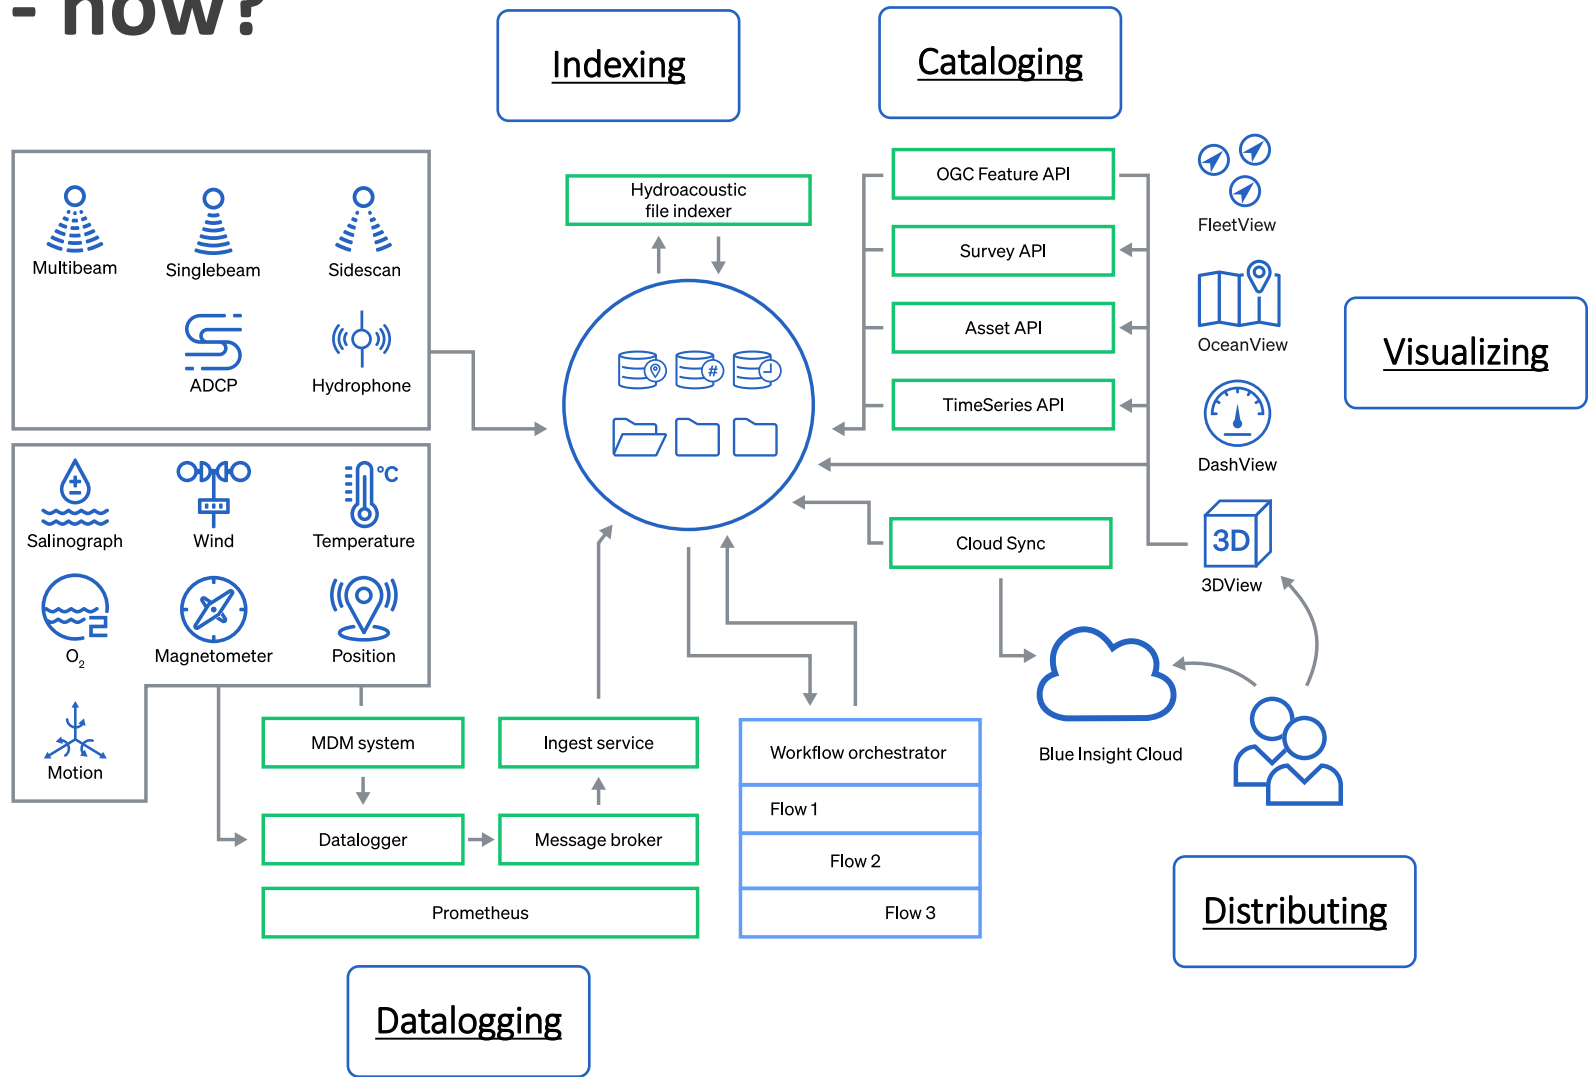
- how?

Indexing

Cataloging

Multibeam
Singlebeam
Sidescan
ADCP
Hydrophone

Hydroacoustic file indexer

OGC Feature API
Survey API
Asset API
TimeSeries API

FleetView
OceanView
DashView
3D
3DView

Visualizing

Salinograph
Wind
°C
Temperature
$O_2$
Magnetometer
Position
Motion

Cloud Sync

Blue Insight Cloud

MDM system
Ingest service
Datalogger
Message broker
Prometheus

Workflow orchestrator
Flow 1
Flow 2
Flow 3

Distributing

Datalogging